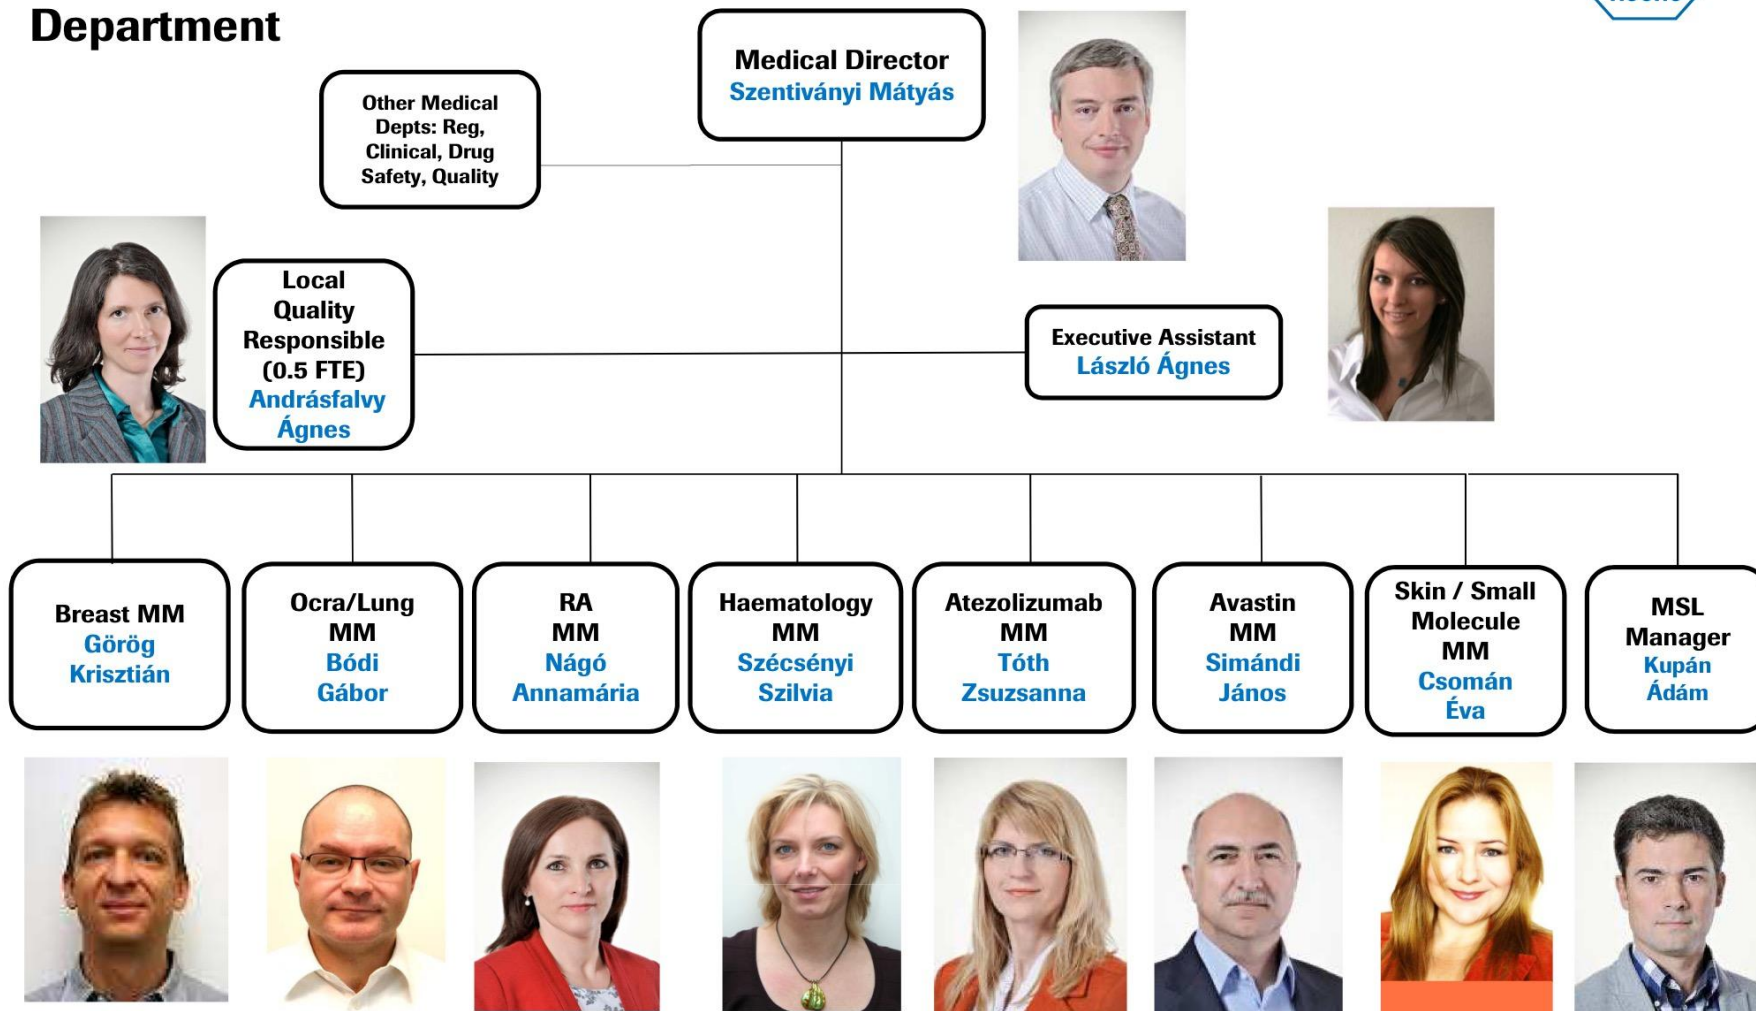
Department

Medical Director
Szentiványi Mátyás

Other Medical Depts: Reg, Clinical, Drug Safety, Quality

Local Quality Responsible (0.5 FTE)
Andrásfalvy Ágnes

Executive Assistant
László Ágnes

Breast MM
Görög Krisztián

Ocra/Lung MM
Bódi Gábor

RA MM
Nágó Annamária

Haematology MM
Szécsényi Szilvia

Atezolizumab MM
Tóth Zsuzsanna

Avastin MM
Simándi János

Skin / Small Molecule MM
Csomán Éva

MSL Manager
Kupán Ádám